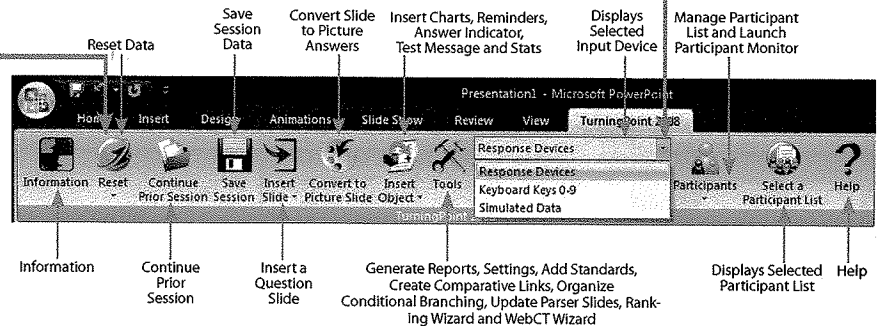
Reset Data

Save Session Data

Convert Slide to Picture Answers

Insert Charts, Reminders, Answer Indicator, Test Message and Stats

Displays Selected Input Device

Manage Participant List and Launch Participant Monitor

Presentation1 - Microsoft PowerPoint

Home Insert Design Animations Slide Show Review View TurningPoint 2008

Response Devices

Response Devices
Keyboard Keys 0-9
Simulated Data

Information Reset Continue Prior Session Save Session Insert Slide Convert to Picture Slide Insert Object Tools

Participants Select a Participant List Help

TurningPoint

Information

Continue Prior Session

Insert a Question Slide

Generate Reports, Settings, Add Standards, Create Comparative Links, Organize Conditional Branching, Update Parser Slides, Ranking Wizard and WebCT Wizard

Displays Selected Participant List

Help